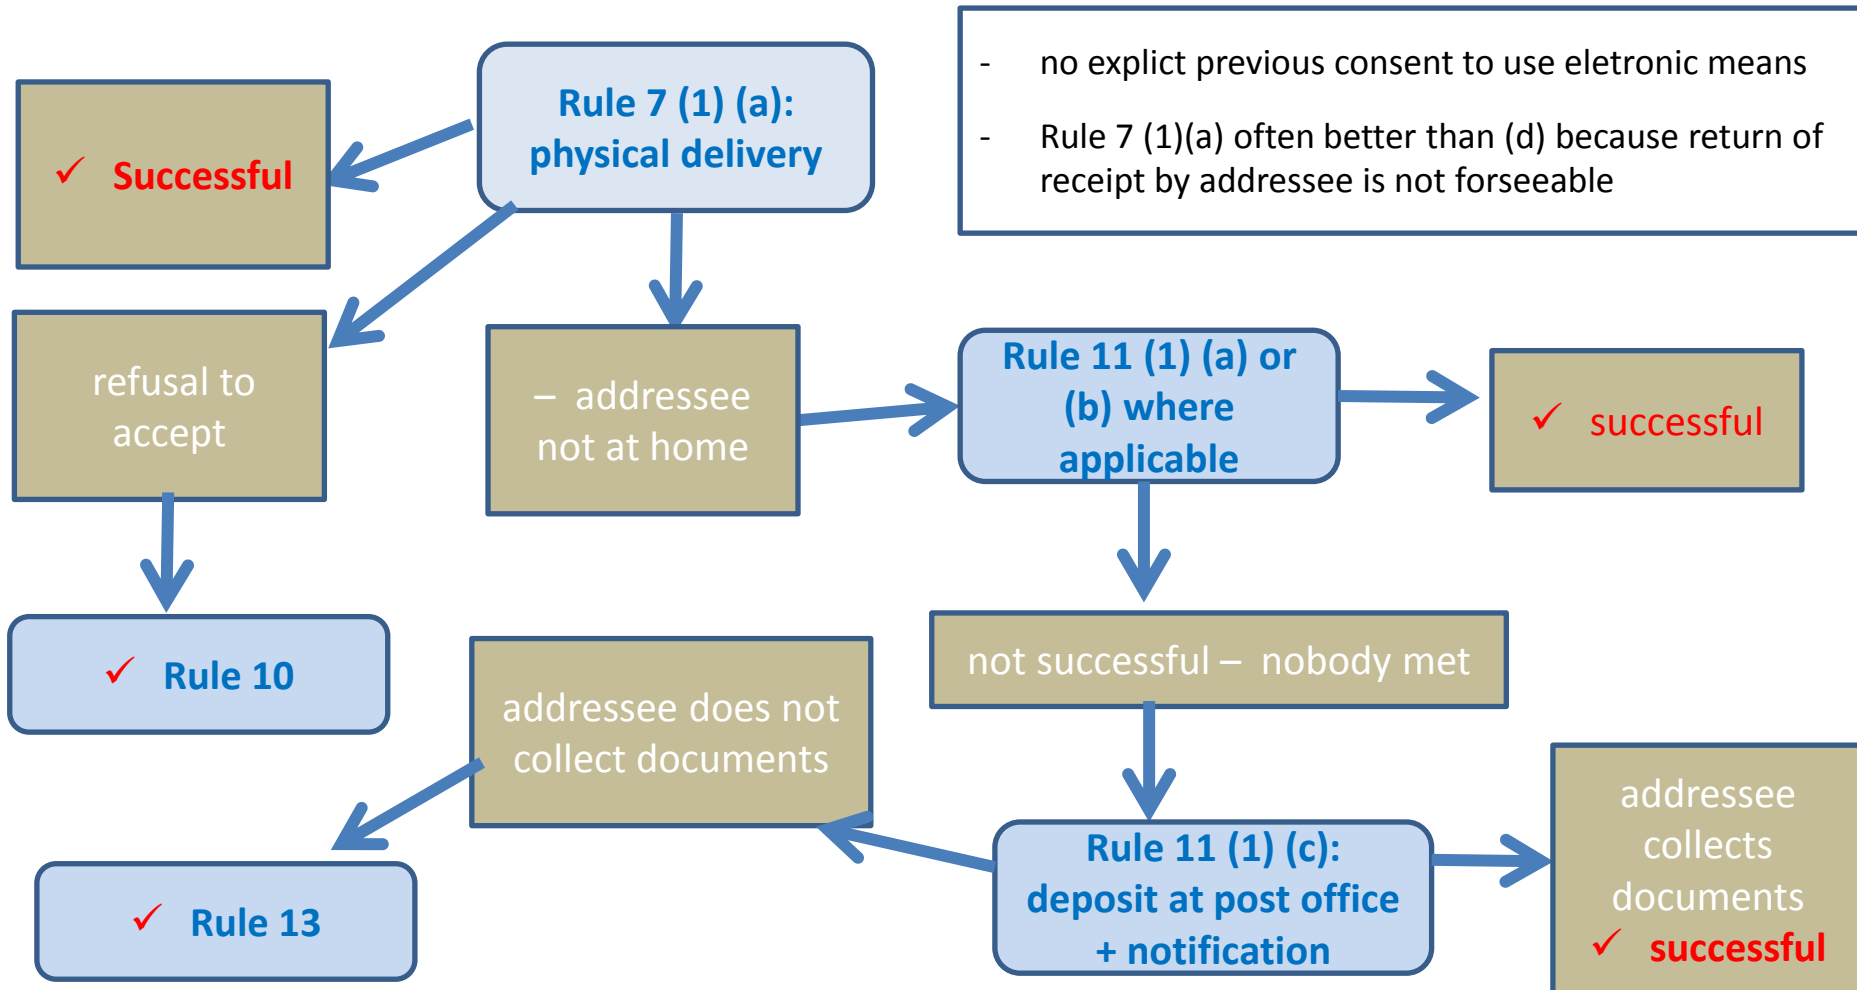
Rule 7 (1) (a): physical delivery

- no explict previous consent to use eletronic means

- Rule 7 (1)(a) often better than (d) because return of receipt by addressee is not forseeable

✓ Successful

refusal to accept

– addressee not at home

Rule 11 (1) (a) or (b) where applicable

✓ successful

✓ Rule 10

not successful – nobody met

addressee does not collect documents

Rule 11 (1) (c): deposit at post office + notification

addressee collects documents ✓ successful

✓ Rule 13